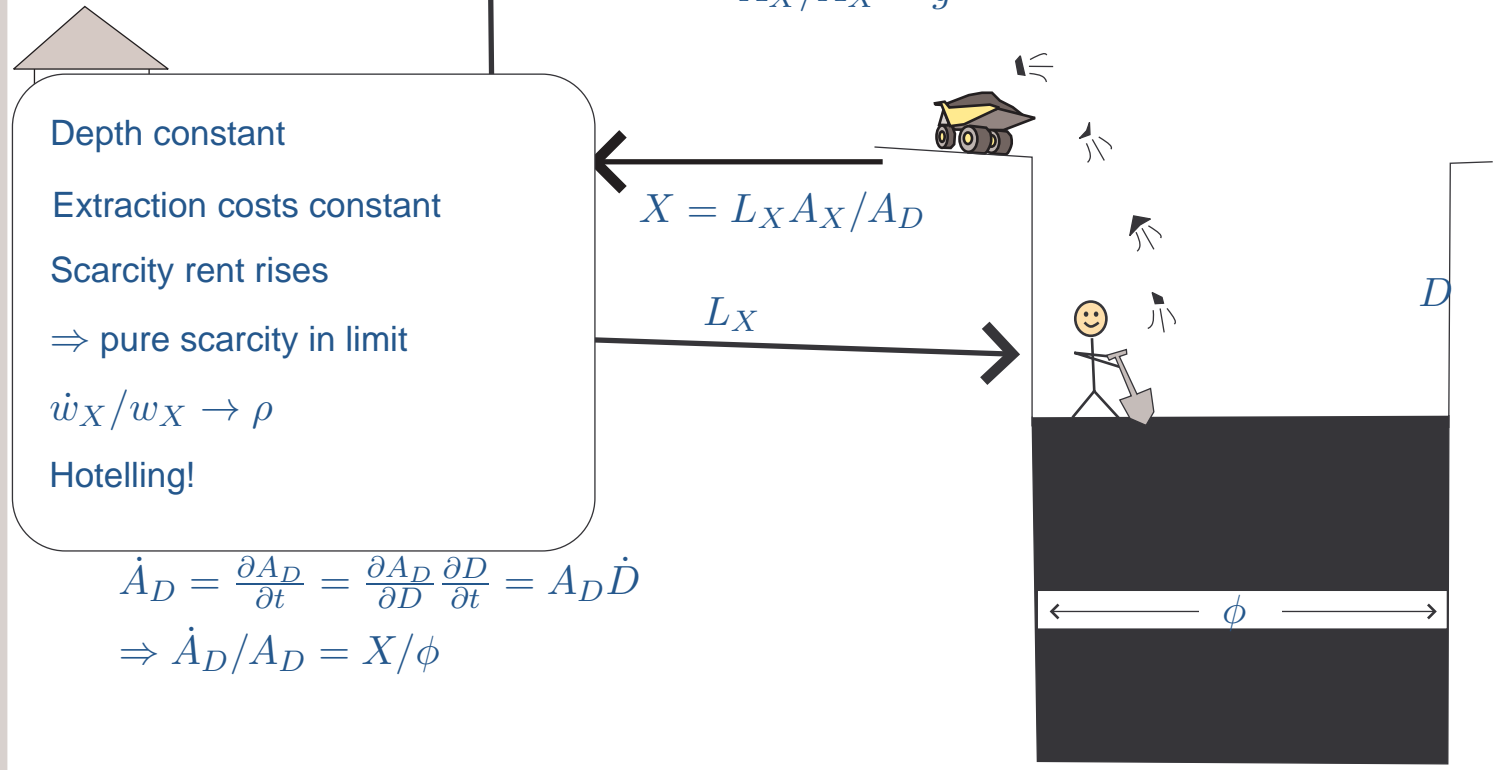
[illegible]

Depth constant

Extraction costs constant

Scarcity rent rises

$\Rightarrow$ pure scarcity in limit

$\dot{w}_X/w_X \to \rho$

Hotelling!

$X = L_X A_X / A_D$

$L_X$

$D$

$\dot{A}_D = \frac{\partial A_D}{\partial t} = \frac{\partial A_D}{\partial D}\frac{\partial D}{\partial t} = A_D \dot{D}$

$\Rightarrow \dot{A}_D / A_D = X/\phi$

$\phi$